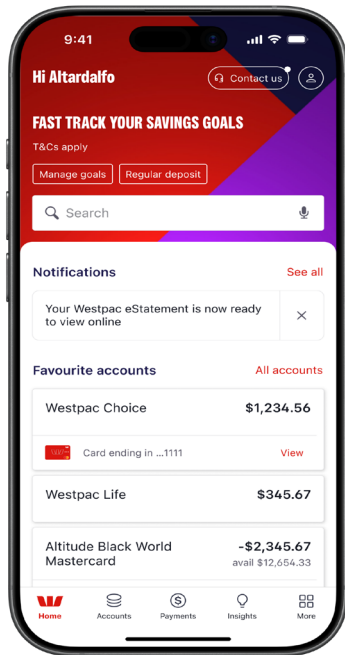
9:41

Hi Altardalfo

Contact us

FAST TRACK YOUR SAVINGS GOALS

T&Cs apply

Manage goals

Regular deposit

Search

Notifications

See all

Your Westpac eStatement is now ready to view online

Favourite accounts

All accounts

Westpac Choice

$1,234.56

Card ending in ...1111

View

Westpac Life

$345.67

Altitude Black World Mastercard

-$2,345.67

avail $12,654.33

Home

Accounts

Payments

Insights

More